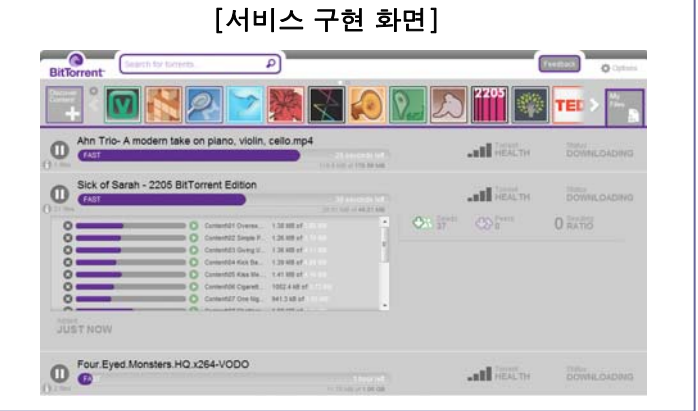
[서비스 구현 화면]

BitTorrent

Search for torrents...

Feedback

Options

Discover Content

2205

TED

My Files

Ahn Trio- A modern take on piano, violin, cello.mp4

FAST

Torrent HEALTH

Status DOWNLOADING

Sick of Sarah - 2205 BitTorrent Edition

FAST

Torrent HEALTH

Status DOWNLOADING

Seeds 37

Peers 0

0 Seeding RATIO

Content01 Overse... 1.38 MB of

Content02 Simple P... 1.26 MB of

Content03 Giving U... 1.38 MB of

Content04 Kick Ba... 1.39 MB of

Content05 Kiss Me... 1.41 MB of

Content06 Cigarett... 1002.4 kB of

Content07 One Nig... 941.3 kB of

JUST NOW

Four.Eyed.Monsters.HQ.x264-VODO

FAST

1 hour left

Torrent HEALTH

Status DOWNLOADING